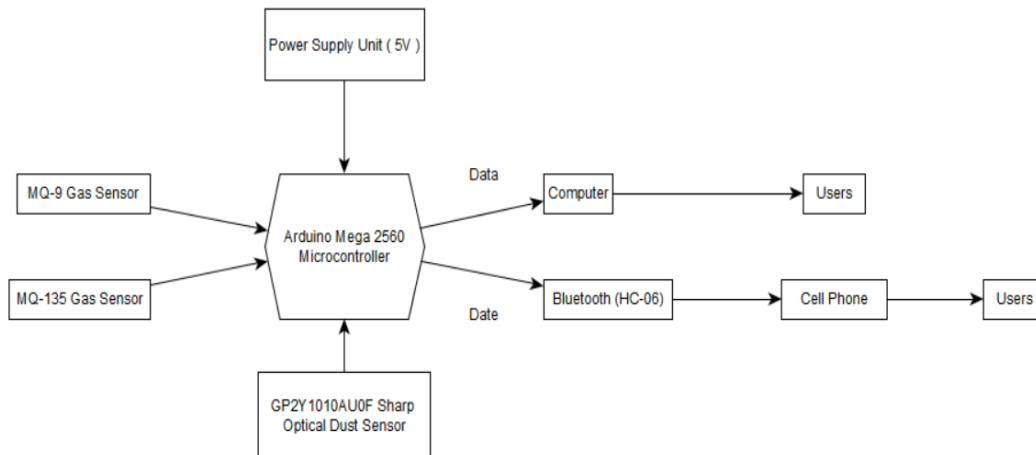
Power Supply Unit ( 5V )

MQ-9 Gas Sensor

MQ-135 Gas Sensor

Arduino Mega 2560 Microcontroller

Data

Date

Computer

Users

Bluetooth (HC-06)

Cell Phone

Users

GP2Y1010AU0F Sharp Optical Dust Sensor